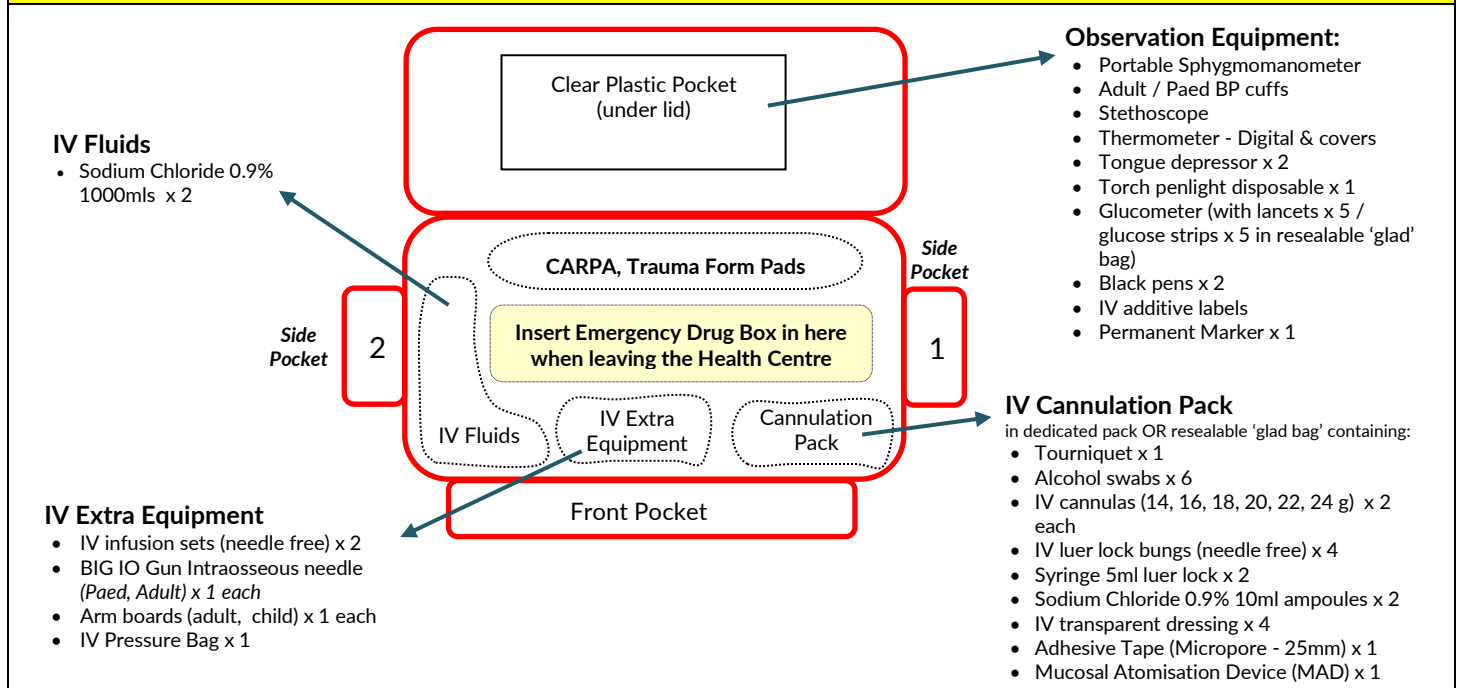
Clear Plastic Pocket
(under lid)

Observation Equipment:
- Portable Sphygmomanometer
- Adult / Paed BP cuffs
- Stethoscope
- Thermometer - Digital & covers
- Tongue depressor x 2
- Torch penlight disposable x 1
- Glucometer (with lancets x 5 / glucose strips x 5 in resealable 'glad' bag)
- Black pens x 2
- IV additive labels
- Permanent Marker x 1

IV Fluids
- Sodium Chloride 0.9% 1000mls x 2

CARPA, Trauma Form Pads

Side Pocket

Side Pocket

2

Insert Emergency Drug Box in here when leaving the Health Centre

1

IV Fluids

IV Extra Equipment

Cannulation Pack

IV Cannulation Pack
in dedicated pack OR resealable 'glad bag' containing:
- Tourniquet x 1
- Alcohol swabs x 6
- IV cannulas (14, 16, 18, 20, 22, 24 g) x 2 each
- IV luer lock bungs (needle free) x 4
- Syringe 5ml luer lock x 2
- Sodium Chloride 0.9% 10ml ampoules x 2
- IV transparent dressing x 4
- Adhesive Tape (Micropore - 25mm) x 1
- Mucosal Atomisation Device (MAD) x 1

Front Pocket

IV Extra Equipment
- IV infusion sets (needle free) x 2
- BIG IO Gun Intraosseous needle *(Paed, Adult) x 1 each*
- Arm boards (adult, child) x 1 each
- IV Pressure Bag x 1